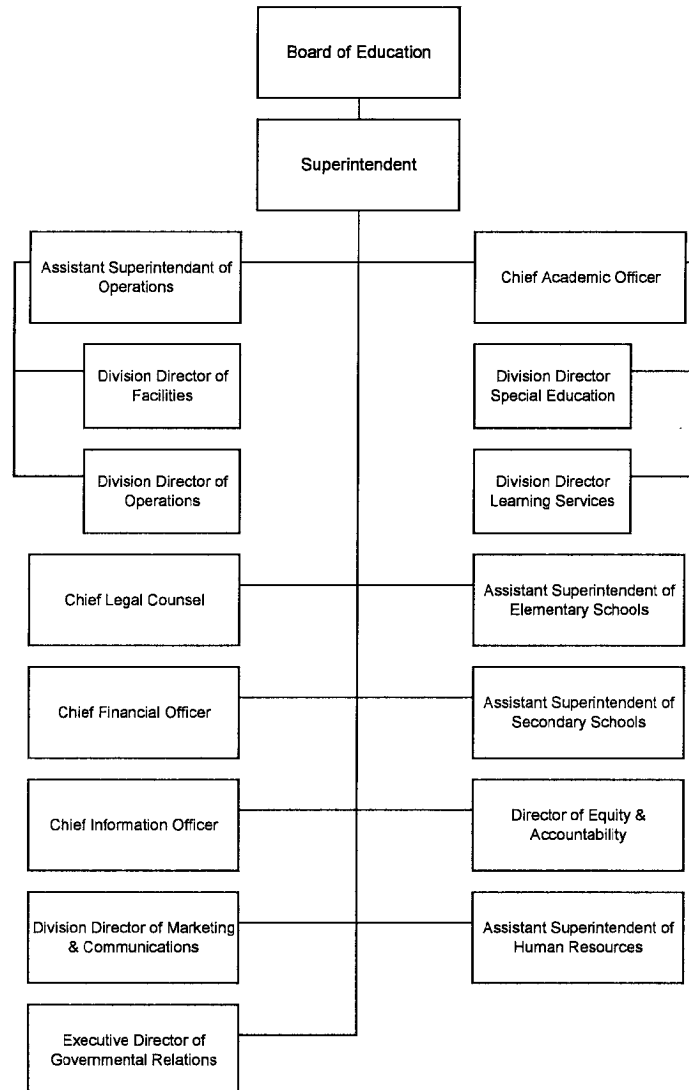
Board of Education

Superintendent

Assistant Superintendant of Operations

Division Director of Facilities

Division Director of Operations

Chief Academic Officer

Division Director Special Education

Division Director Learning Services

Chief Legal Counsel

Assistant Superintendent of Elementary Schools

Chief Financial Officer

Assistant Superintendent of Secondary Schools

Chief Information Officer

Director of Equity & Accountability

Division Director of Marketing & Communications

Assistant Superintendent of Human Resources

Executive Director of Governmental Relations